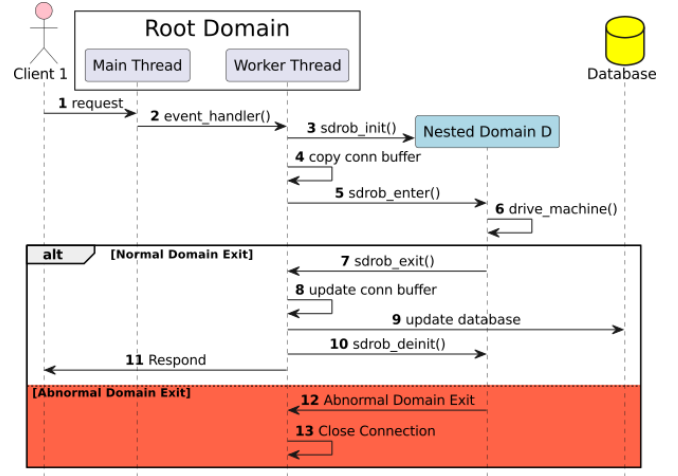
Root Domain

Client 1

Main Thread

Worker Thread

Database

1 request

2 event_handler()

3 sdrob_init()

Nested Domain D

4 copy conn buffer

5 sdrob_enter()

6 drive_machine()

alt [Normal Domain Exit]

7 sdrob_exit()

8 update conn buffer

9 update database

10 sdrob_deinit()

11 Respond

[Abnormal Domain Exit]

12 Abnormal Domain Exit

13 Close Connection